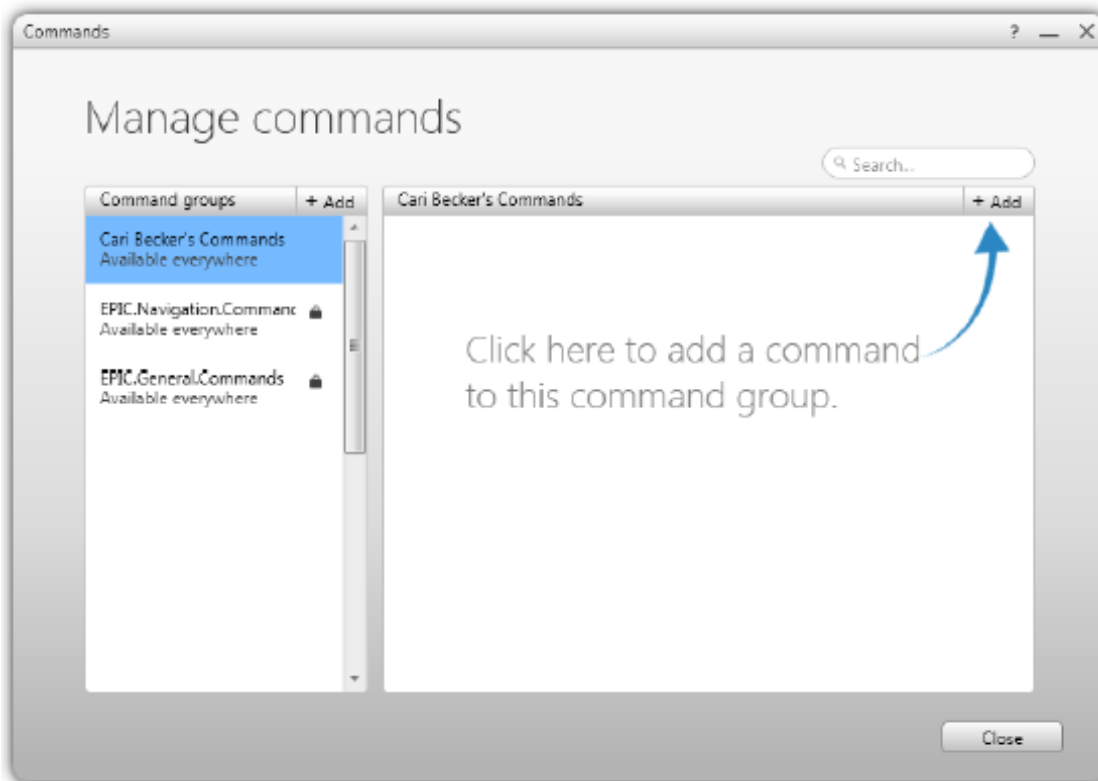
Commands

? — X

Manage commands

Search..

Command groups

+ Add

Cari Becker's Commands
Available everywhere

EPIC.Navigation.Commanc
Available everywhere

EPIC.General.Commands
Available everywhere

Cari Becker's Commands

+ Add

Click here to add a command to this command group.

Close